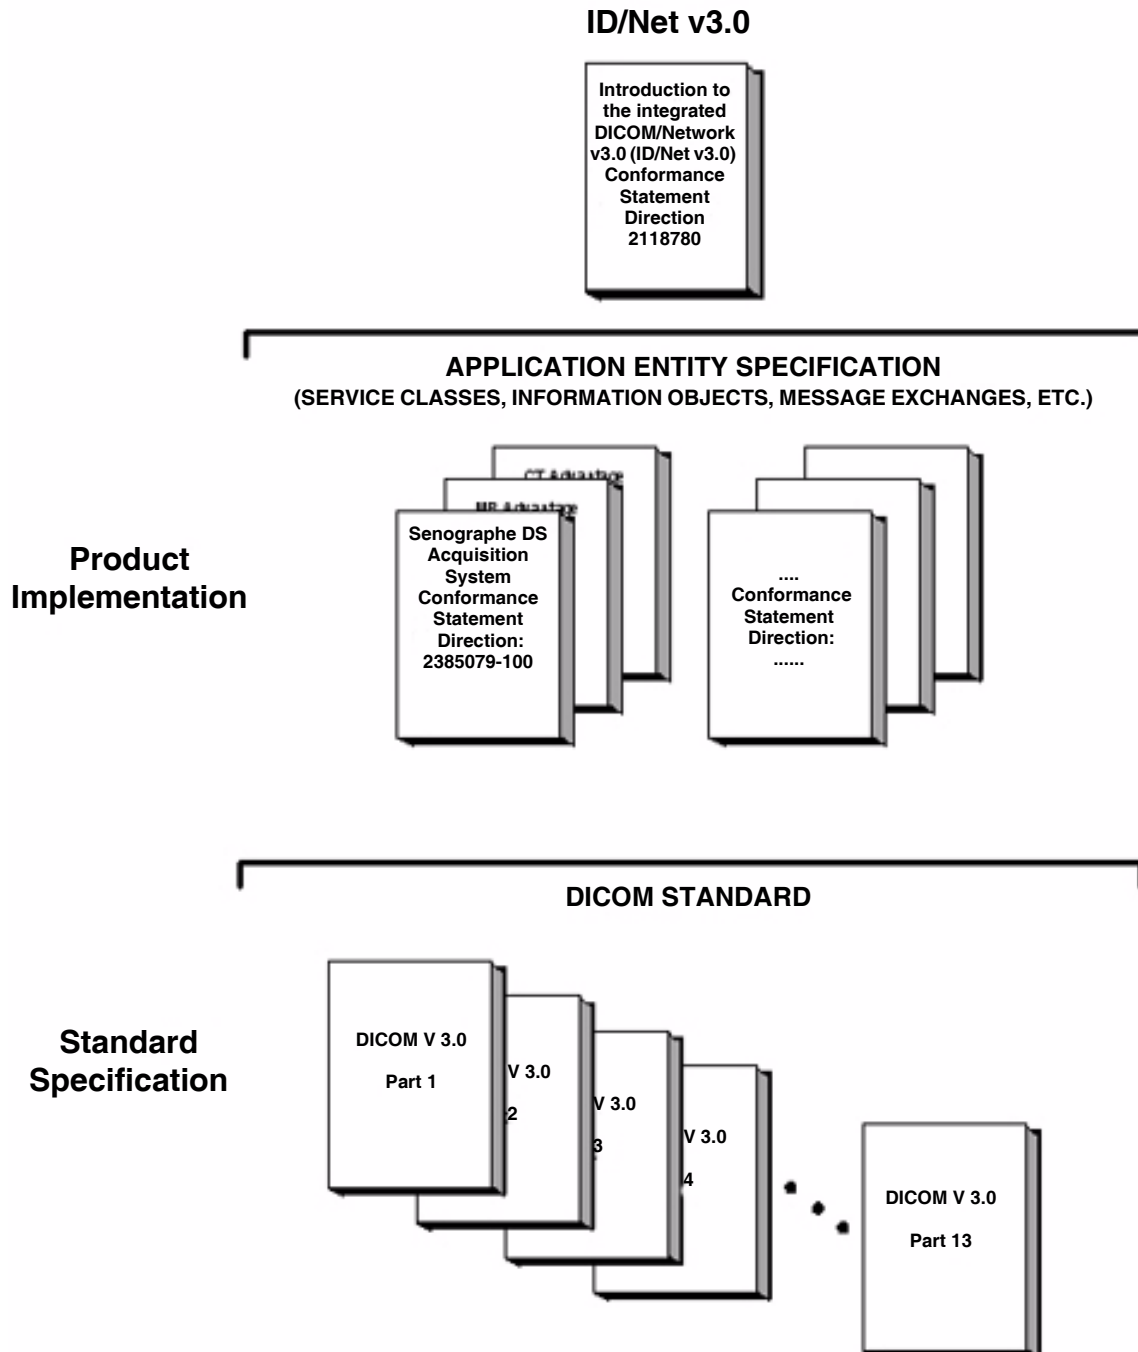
ID/Net v3.0

Introduction to the integrated DICOM/Network v3.0 (ID/Net v3.0) Conformance Statement Direction 2118780

APPLICATION ENTITY SPECIFICATION
(SERVICE CLASSES, INFORMATION OBJECTS, MESSAGE EXCHANGES, ETC.)

Product Implementation

CT Advantage

MR Advantage

Senographe DS Acquisition System Conformance Statement Direction: 2385079-100

.... Conformance Statement Direction: ......

DICOM STANDARD

Standard Specification

DICOM V 3.0 Part 1

V 3.0 2

V 3.0 3

V 3.0 4

DICOM V 3.0 Part 13